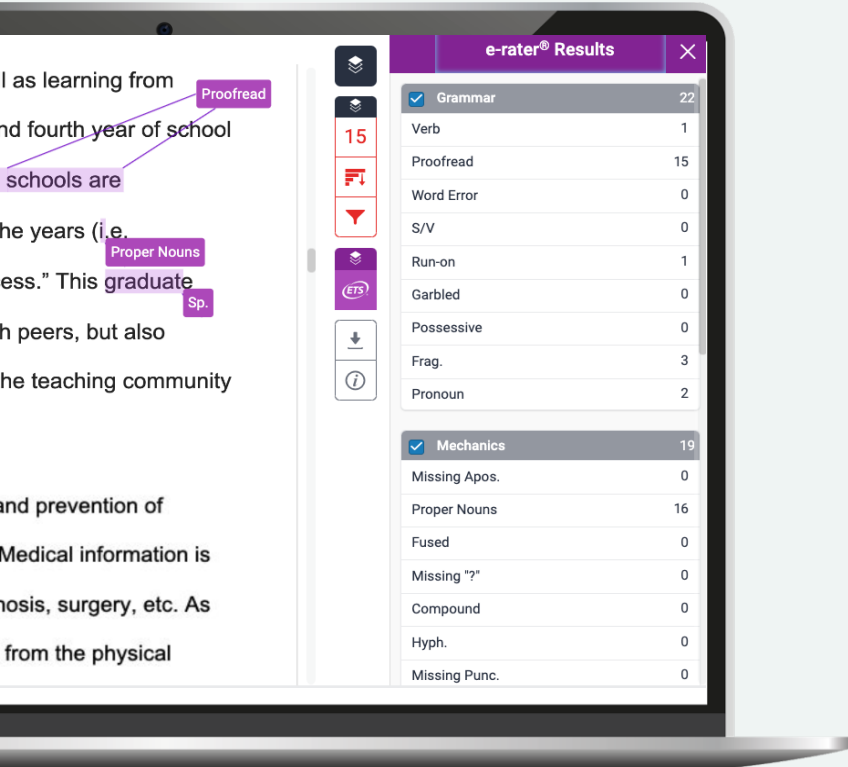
l as learning from
nd fourth year of school
schools are
he years (i.e.
ess." This graduate
h peers, but also
he teaching community

and prevention of
Medical information is
nosis, surgery, etc. As
from the physical

Proofread
Proper Nouns
Sp.

15

ETS

e-rater® Results

| Grammar | 22 |
|---|---|
| Verb | 1 |
| Proofread | 15 |
| Word Error | 0 |
| S/V | 0 |
| Run-on | 1 |
| Garbled | 0 |
| Possessive | 0 |
| Frag. | 3 |
| Pronoun | 2 |

| Mechanics | 19 |
|---|---|
| Missing Apos. | 0 |
| Proper Nouns | 16 |
| Fused | 0 |
| Missing "?" | 0 |
| Compound | 0 |
| Hyph. | 0 |
| Missing Punc. | 0 |